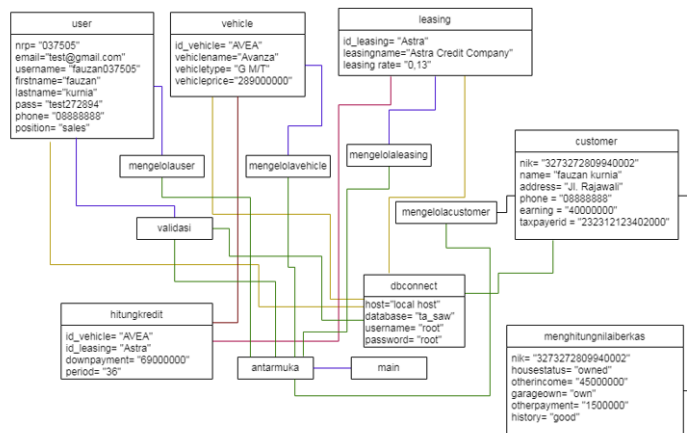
user

nrp= "037505"
email="test@gmail.com"
username= "fauzan037505"
firstname="fauzan"
lastname="kurnia"
pass= "test227894"
phone= "08888888"
position= "sales"

vehicle

id_vehicle= "AVEA"
vehiclename="Avanza"
vehicletype= "G M/T"
vehicleprice="289000000"

leasing

id_leasing= "Astra"
leasingname="Astra Credit Company"
leasing rate= "0,13"

customer

nik= "3273272809940002"
name= "fauzan kurnia"
address= "Jl. Rajawali"
phone = "08888888"
earning = "40000000"
taxpayerid = "232312123402000"

mengelolauser

mengelolavehicle

mengelolaleasing

mengelolacustomer

validasi

dbconnect

host="local host"
database= "ta_saw"
username= "root"
password= "root"

hitungkredit

id_vehicle= "AVEA"
id_leasing= "Astra"
downpayment= "69000000"
period= "36"

antarmuka

main

menghitungnilaiberkas

nik= "3273272809940002"
housestatus= "owned"
otherincome= "45000000"
garageown= "own"
otherpayment= "1500000"
history= "good"